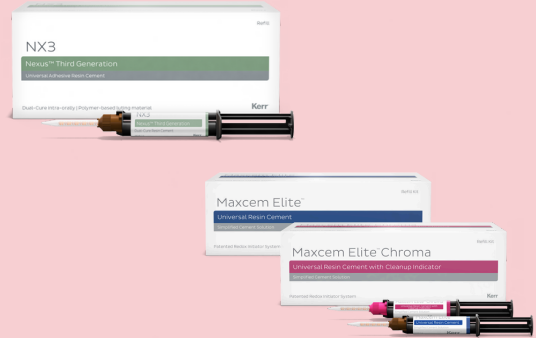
Refill

NX3

Nexus™ Third Generation

Universal Adhesive Resin Cement

Dual-Cure Intra-orally | Polymer-based luting material

Kerr

NX3

Nexus™ Third Generation

Refill

Maxcem Elite™

Universal Resin Cement

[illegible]

Patented Redox Initiator System

Refill

Maxcem Elite™ Chroma

Universal Resin Cement with Cleanup Indicator

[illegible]

Patented Redox Initiator System

Kerr

Universal Resin Cement